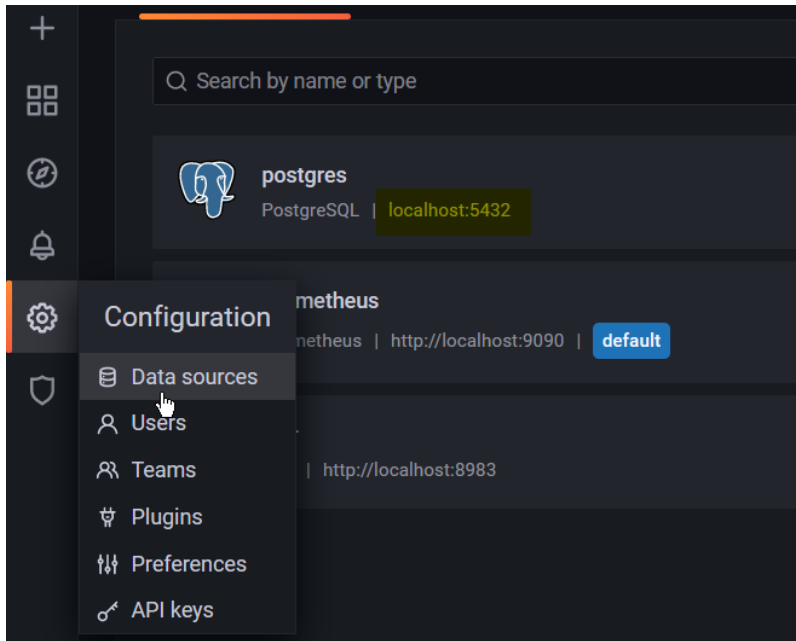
Search by name or type

postgres
PostgreSQL | localhost:5432

metheus
metheus | http://localhost:9090 | default

| http://localhost:8983

Configuration
Data sources
Users
Teams
Plugins
Preferences
API keys